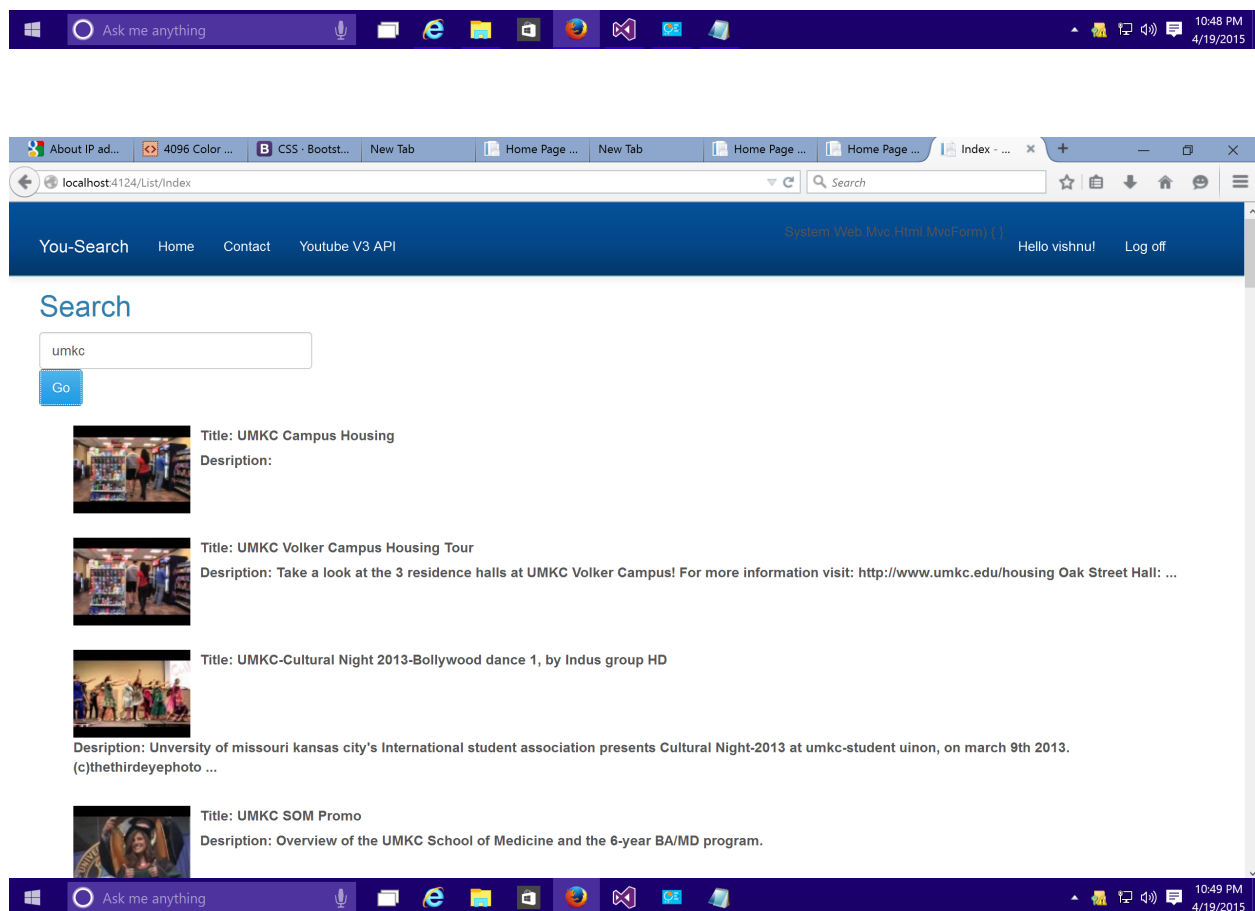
Ask me anything

10:48 PM
4/19/2015

About IP ad... | 4096 Color ... | CSS · Bootst... | New Tab | Home Page ... | New Tab | Home Page ... | Home Page ... | Index - ...

localhost:4124/List/Index

Search

You-Search Home Contact Youtube V3 API System.Web.Mvc.Html.MvcForm) { } Hello vishnu! Log off

Search

umkc

Go

Title: UMKC Campus Housing
Desription:

Title: UMKC Volker Campus Housing Tour
Desription: Take a look at the 3 residence halls at UMKC Volker Campus! For more information visit: http://www.umkc.edu/housing Oak Street Hall: ...

Title: UMKC-Cultural Night 2013-Bollywood dance 1, by Indus group HD

Desription: Unversity of missouri kansas city's International student association presents Cultural Night-2013 at umkc-student uinon, on march 9th 2013. (c)thethirdeyephoto ...

Title: UMKC SOM Promo
Desription: Overview of the UMKC School of Medicine and the 6-year BA/MD program.

Ask me anything

10:49 PM
4/19/2015